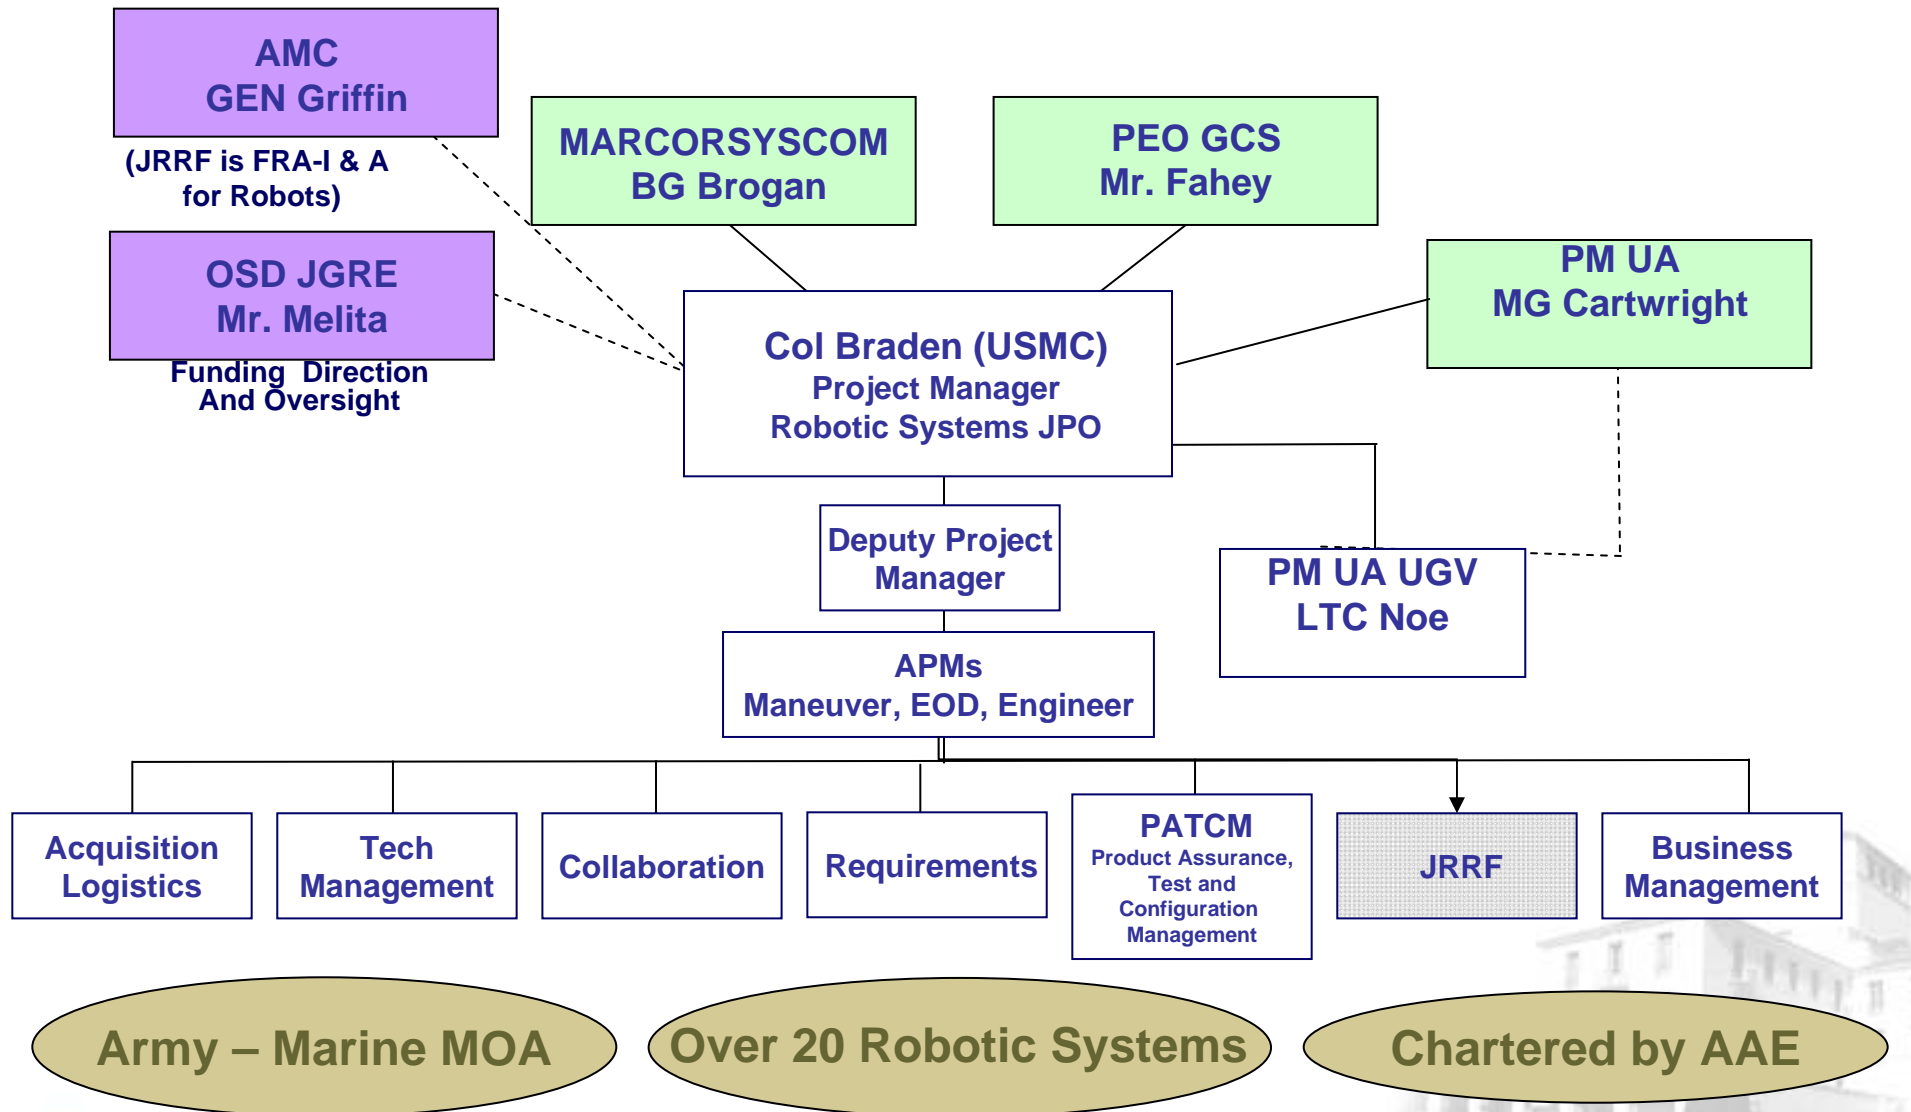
AMC
GEN Griffin

(JRRF is FRA-I & A for Robots)

OSD JGRE
Mr. Melita

Funding Direction And Oversight

MARCORSYSCOM
BG Brogan

PEO GCS
Mr. Fahey

PM UA
MG Cartwright

Col Braden (USMC)
Project Manager
Robotic Systems JPO

Deputy Project Manager

PM UA UGV
LTC Noe

APMs
Maneuver, EOD, Engineer

Acquisition Logistics

Tech Management

Collaboration

Requirements

PATCM
Product Assurance, Test and Configuration Management

JRRF

Business Management

Army – Marine MOA

Over 20 Robotic Systems

Chartered by AAE